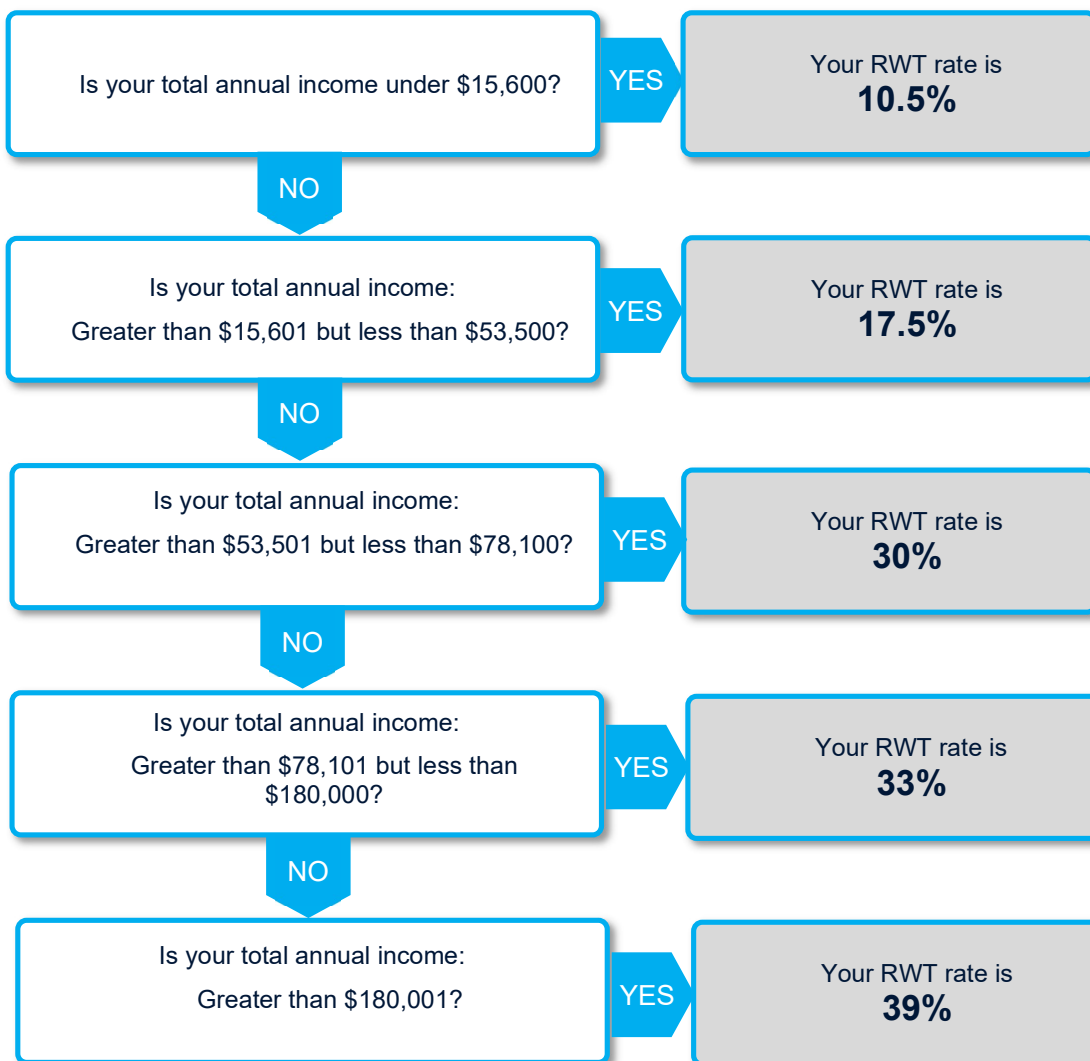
Is your total annual income under \$15,600?

YES

Your RWT rate is
**10.5%**

NO

Is your total annual income:

Greater than \$15,601 but less than \$53,500?

YES

Your RWT rate is
**17.5%**

NO

Is your total annual income:

Greater than \$53,501 but less than \$78,100?

YES

Your RWT rate is
**30%**

NO

Is your total annual income:

Greater than \$78,101 but less than \$180,000?

YES

Your RWT rate is
**33%**

NO

Is your total annual income:

Greater than \$180,001?

YES

Your RWT rate is
**39%**